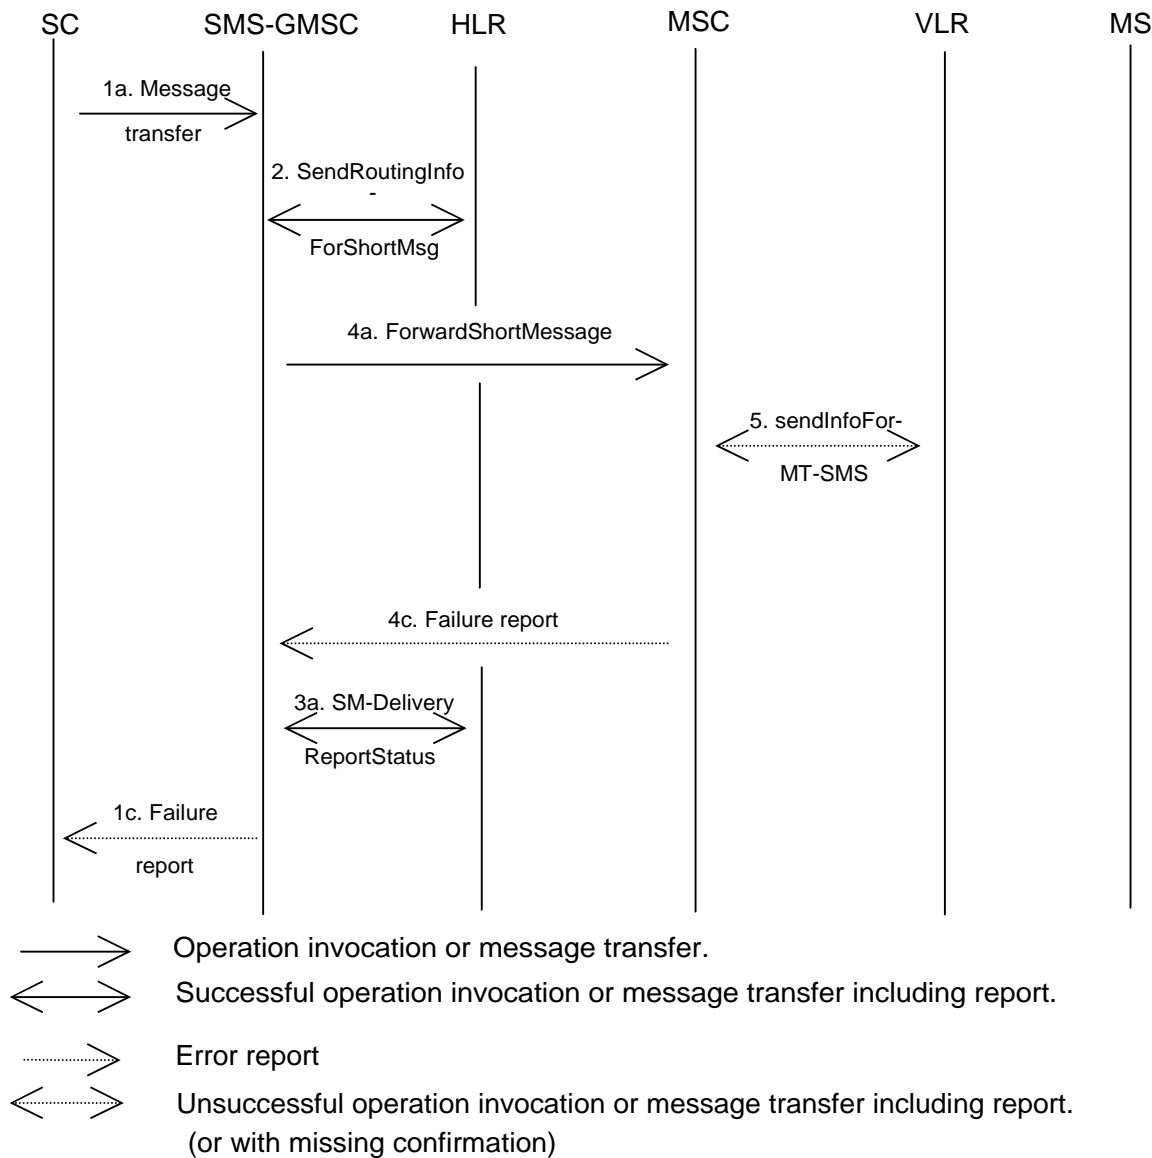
SC SMS-GMSC HLR MSC VLR MS

1a. Message transfer

2. SendRoutingInfo - ForShortMsg

4a. ForwardShortMessage

5. sendInfoFor- MT-SMS

4c. Failure report

3a. SM-Delivery ReportStatus

1c. Failure report

Operation invocation or message transfer.

Successful operation invocation or message transfer including report.

Error report

Unsuccessful operation invocation or message transfer including report. (or with missing confirmation)